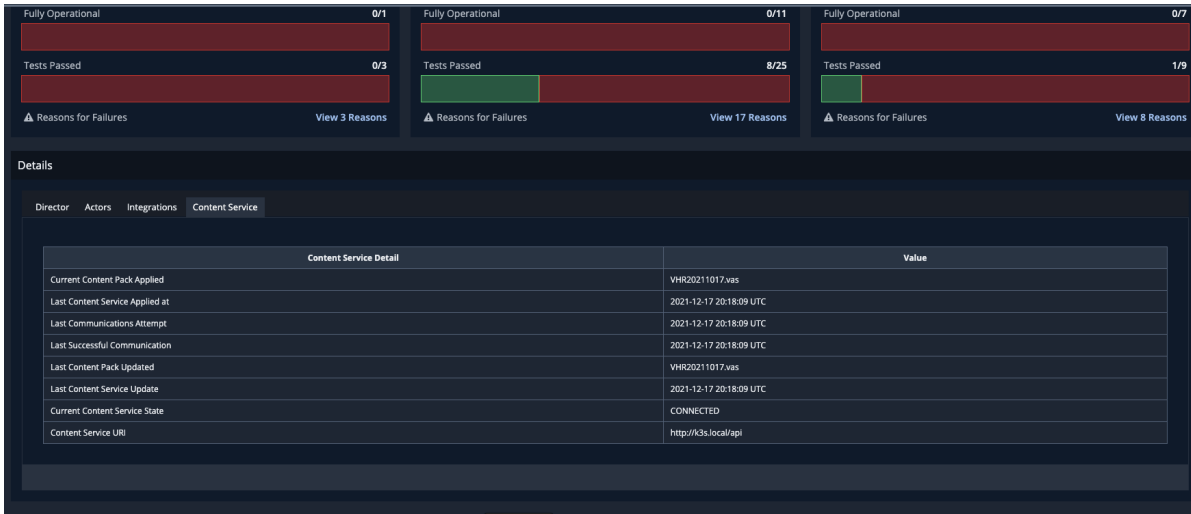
Fully Operational 0/1

Tests Passed 0/3

Reasons for Failures View 3 Reasons

Fully Operational 0/11

Tests Passed 8/25

Reasons for Failures View 17 Reasons

Fully Operational 0/7

Tests Passed 1/9

Reasons for Failures View 8 Reasons

Details

Director Actors Integrations Content Service

| Content Service Detail | Value |
|---|---|
| Current Content Pack Applied | VHR20211017.vas |
| Last Content Service Applied at | 2021-12-17 20:18:09 UTC |
| Last Communications Attempt | 2021-12-17 20:18:09 UTC |
| Last Successful Communication | 2021-12-17 20:18:09 UTC |
| Last Content Pack Updated | VHR20211017.vas |
| Last Content Service Update | 2021-12-17 20:18:09 UTC |
| Current Content Service State | CONNECTED |
| Content Service URI | http://k3s.local/api |